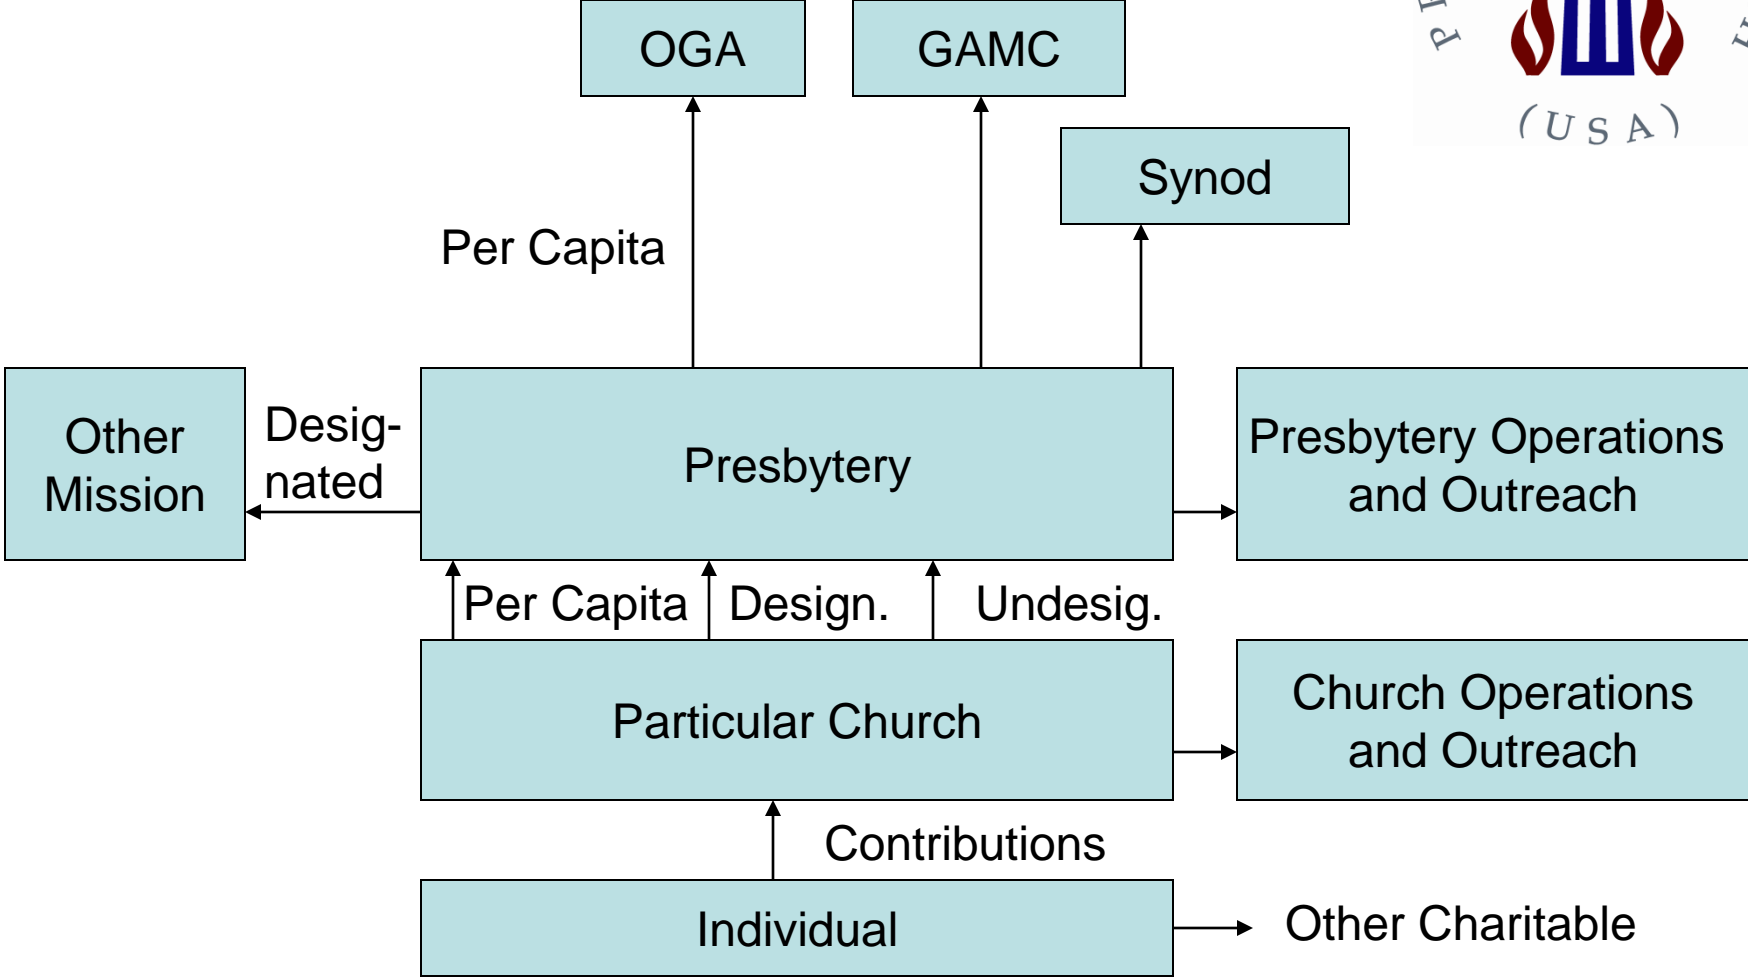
OGA

GAMC

P

U

(USA)

Synod

Per Capita

Other Mission

Designated

Presbytery

Presbytery Operations and Outreach

Per Capita

Design.

Undesig.

Particular Church

Church Operations and Outreach

Contributions

Individual

Other Charitable